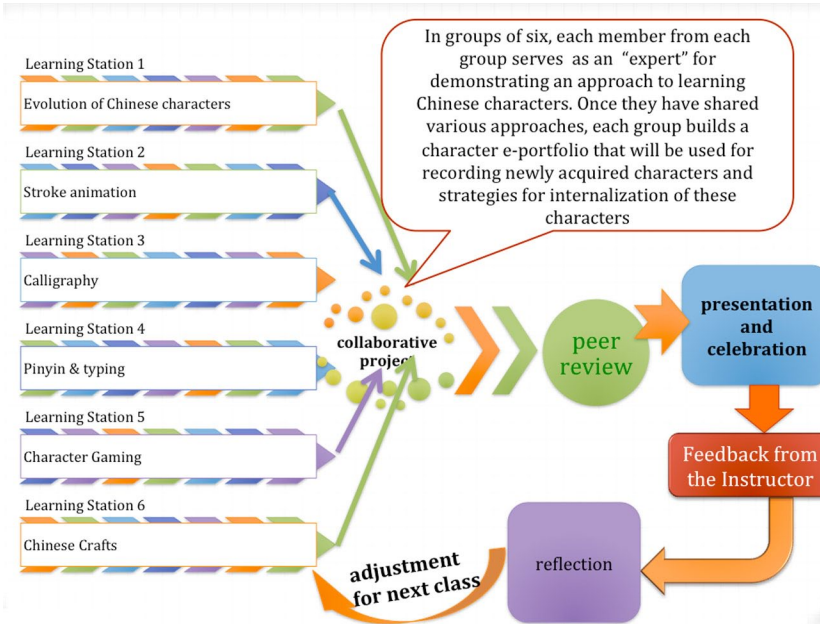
Learning Station 1

Evolution of Chinese characters

Learning Station 2

Stroke animation

Learning Station 3

Calligraphy

Learning Station 4

Pinyin & typing

Learning Station 5

Character Gaming

Learning Station 6

Chinese Crafts

In groups of six, each member from each group serves as an "expert" for demonstrating an approach to learning Chinese characters. Once they have shared various approaches, each group builds a character e-portfolio that will be used for recording newly acquired characters and strategies for internalization of these characters

collaborative projec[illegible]

peer review

presentation and celebration

Feedback from the Instructor

reflection

adjustment for next class